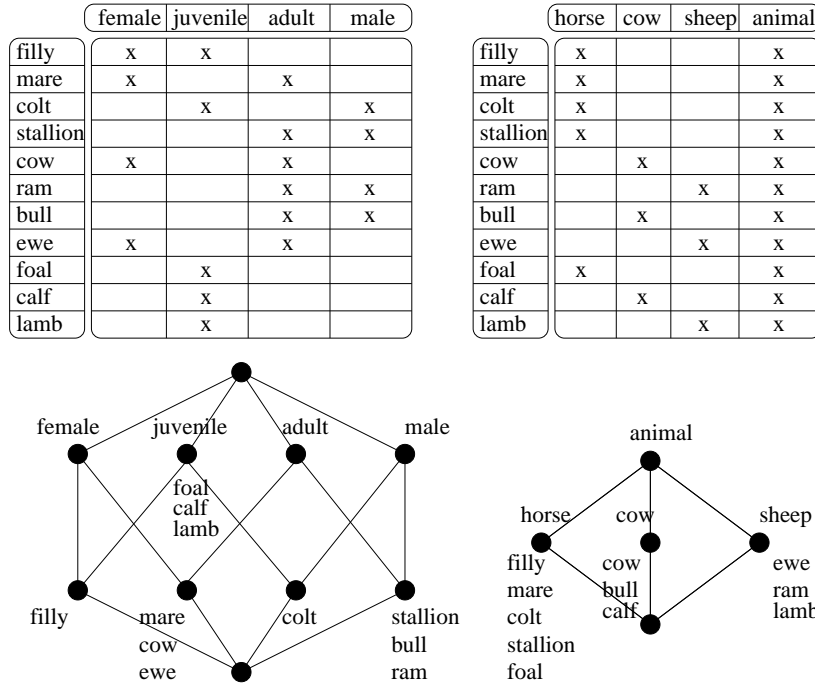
| | female | juvenile | adult | male |
|---|---|---|---|---|
| filly | x | x | | |
| mare | x | | x | |
| colt | | x | | x |
| stallion | | | x | x |
| cow | x | | x | |
| ram | | | x | x |
| bull | | | x | x |
| ewe | x | | x | |
| foal | | x | | |
| calf | | x | | |
| lamb | | x | | |

| | horse | cow | sheep | animal |
|---|---|---|---|---|
| filly | x | | | x |
| mare | x | | | x |
| colt | x | | | x |
| stallion | x | | | x |
| cow | | x | | x |
| ram | | | x | x |
| bull | | x | | x |
| ewe | | | x | x |
| foal | x | | | x |
| calf | | x | | x |
| lamb | | | x | x |

female
juvenile
adult
male
foal
calf
lamb
filly
mare
cow
ewe
colt
stallion
bull
ram

animal
horse
cow
sheep
filly
mare
colt
stallion
foal
cow
bull
calf
ewe
ram
lamb